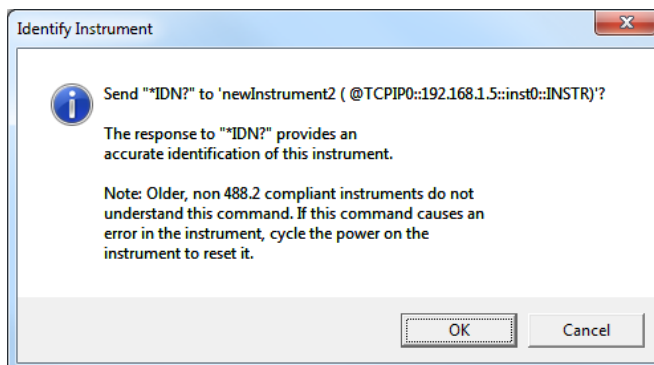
Identify Instrument

x

Send "*IDN?" to 'newInstrument2 ( @TCPIP0::192.168.1.5::inst0::INSTR)'?

The response to "*IDN?" provides an accurate identification of this instrument.

Note: Older, non 488.2 compliant instruments do not understand this command. If this command causes an error in the instrument, cycle the power on the instrument to reset it.

OK

Cancel